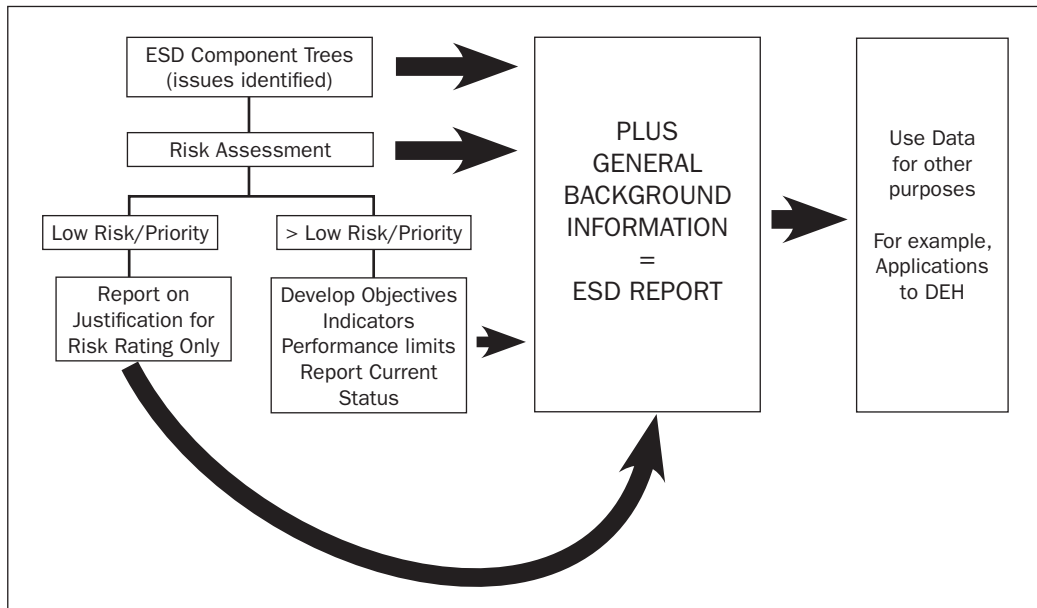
ESD Component Trees (issues identified)

Risk Assessment

Low Risk/Priority

> Low Risk/Priority

Report on Justification for Risk Rating Only

Develop Objectives Indicators Performance limits Report Current Status

PLUS GENERAL BACKGROUND INFORMATION = ESD REPORT

Use Data for other purposes

For example, Applications to DEH